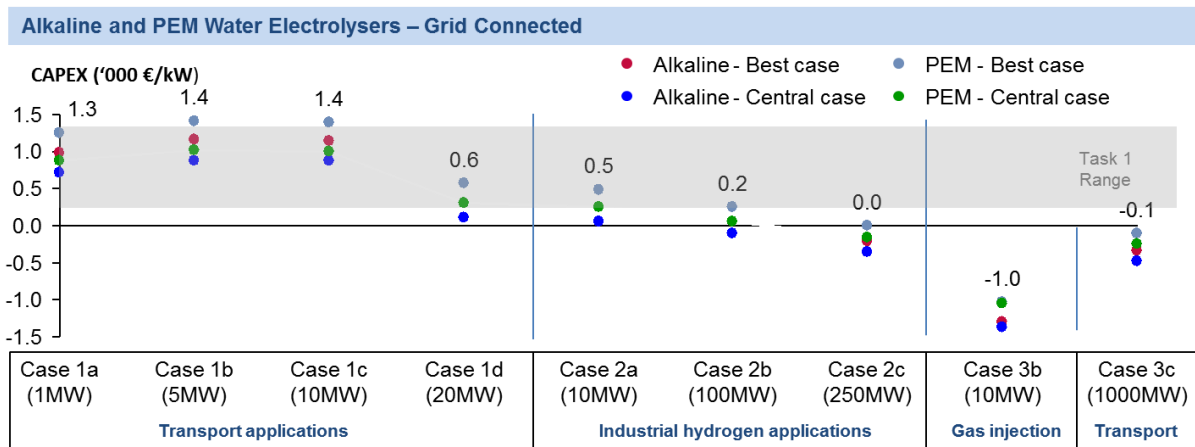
Alkaline and PEM Water Electrolysers – Grid Connected

CAPEX ('000 €/kW)

Alkaline - Best case
Alkaline - Central case
PEM - Best case
PEM - Central case

1.5
1.0
0.5
0.0
-0.5
-1.0
-1.5

1.3
1.4
1.4
0.6
0.5
0.2
0.0
-1.0
-0.1

Task 1 Range

Case 1a (1MW)
Case 1b (5MW)
Case 1c (10MW)
Case 1d (20MW)
Case 2a (10MW)
Case 2b (100MW)
Case 2c (250MW)
Case 3b (10MW)
Case 3c (1000MW)

Transport applications
Industrial hydrogen applications
Gas injection
Transport